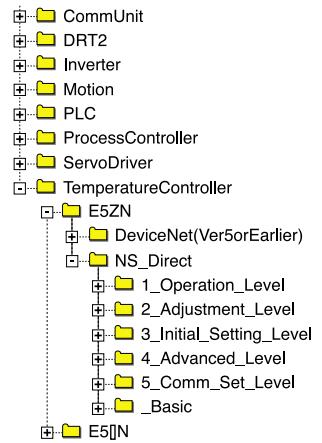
CommUnit
DRT2
Inverter
Motion
PLC
ProcessController
ServoDriver
TemperatureController
E5ZN
DeviceNet(Ver5orEarlier)
NS_Direct
1_Operation_Level
2_Adjustment_Level
3_Initial_Setting_Level
4_Advanced_Level
5_Comm_Set_Level
_Basic
E5[]N